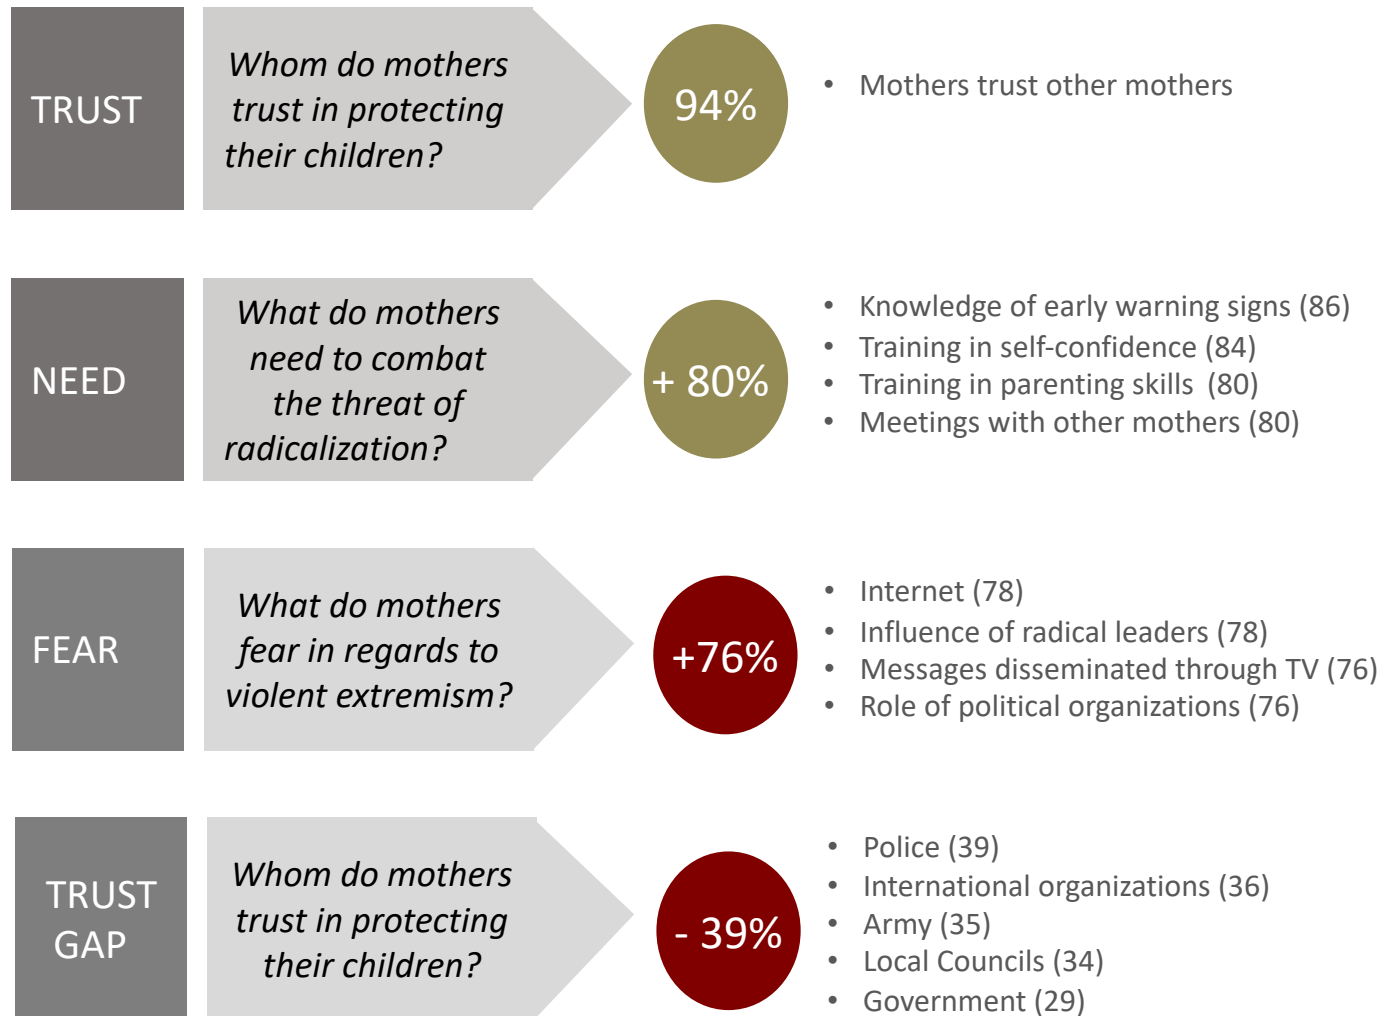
TRUST

Whom do mothers trust in protecting their children?

94%

- Mothers trust other mothers

NEED

What do mothers need to combat the threat of radicalization?

+ 80%

- Knowledge of early warning signs (86)
- Training in self-confidence (84)
- Training in parenting skills (80)
- Meetings with other mothers (80)

FEAR

What do mothers fear in regards to violent extremism?

+76%

- Internet (78)
- Influence of radical leaders (78)
- Messages disseminated through TV (76)
- Role of political organizations (76)

TRUST GAP

Whom do mothers trust in protecting their children?

- 39%

- Police (39)
- International organizations (36)
- Army (35)
- Local Councils (34)
- Government (29)